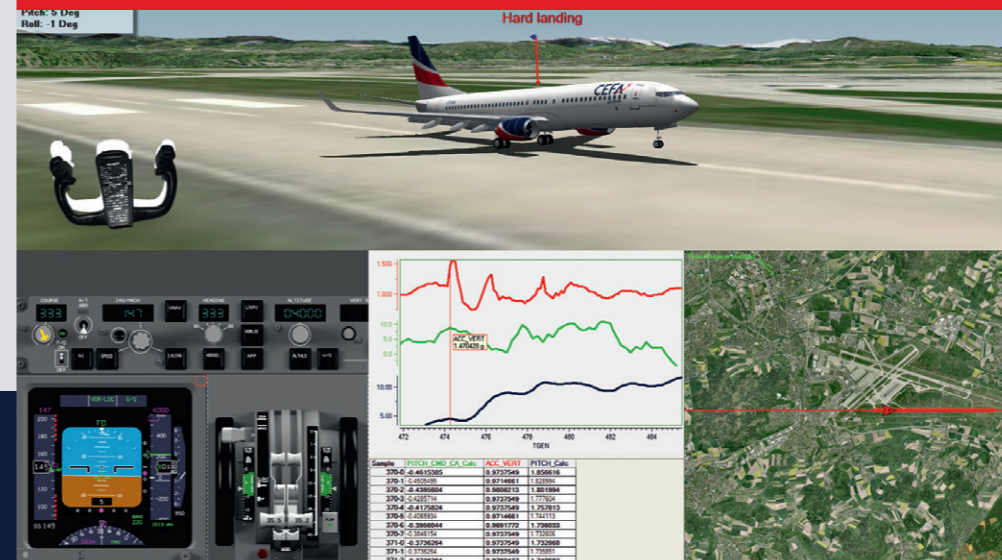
Pitch: 5 Deg
Roll: -1 Deg

Hard landing

CEFA

COURSE 333 A/T ARM OFF IAS/MACH 147 HEADING 333 ALTITUDE 04000 VERT SPD

SPEED LVL CHG HDG SEL APP ALT HLD V/S

1.500
1.000
10.0
5.0
0.0
10.00
5.00

ACC_VERT 1.47042 g

472 474 476 478 480 482 484
TGEN

| Sample | PITCH_CMD_CA_Calc | ACC_VERT | PITCH_Calc |
|---|---|---|---|
| 370-0 | -0.4615385 | 0.9737549 | 1.858616 |
| 370-1 | -0.4505495 | 0.9714661 | 1.828994 |
| 370-2 | -0.4395604 | 0.9666213 | 1.801994 |
| 370-3 | -0.4285714 | 0.9737549 | 1.777604 |
| 370-4 | -0.4175824 | 0.9737549 | 1.757813 |
| 370-5 | -0.4065934 | 0.9714661 | 1.744113 |
| 370-6 | -0.3956044 | 0.9691772 | 1.736033 |
| 370-7 | -0.3846154 | 0.9737549 | 1.732606 |
| 371-0 | -0.3736264 | 0.9737549 | 1.732868 |
| 371-1 | -0.3736264 | 0.9737549 | 1.735851 |